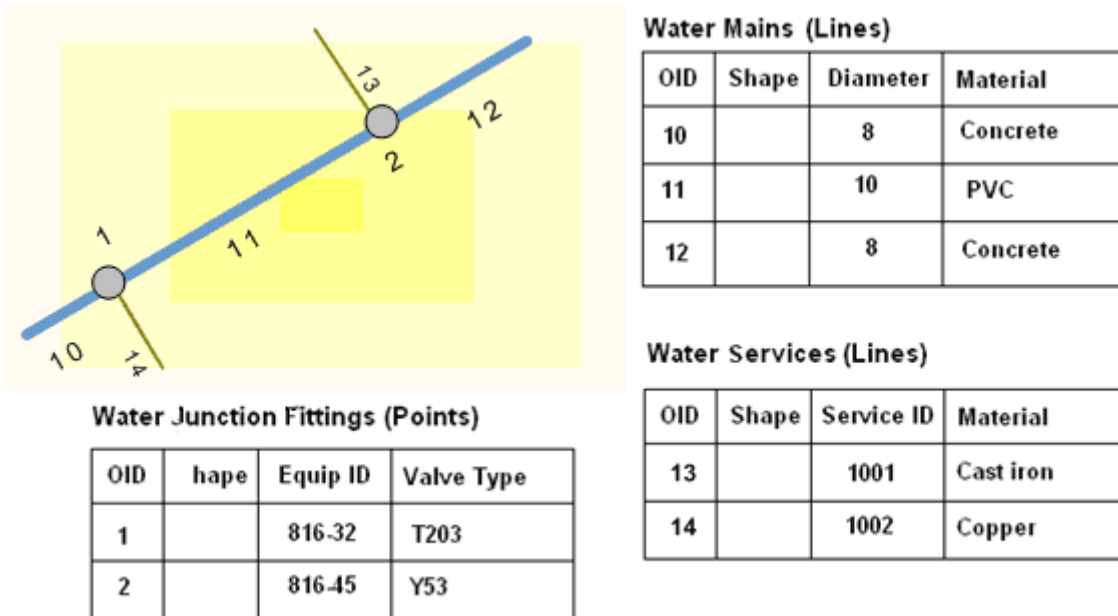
13

12

2

1

11

10

14

Water Mains (Lines)

| OID | Shape | Diameter | Material |
|---|---|---|---|
| 10 | | 8 | Concrete |
| 11 | | 10 | PVC |
| 12 | | 8 | Concrete |

Water Services (Lines)

| OID | Shape | Service ID | Material |
|---|---|---|---|
| 13 | | 1001 | Cast iron |
| 14 | | 1002 | Copper |

Water Junction Fittings (Points)

| OID | hape | Equip ID | Valve Type |
|---|---|---|---|
| 1 | | 816-32 | T203 |
| 2 | | 816-45 | Y53 |